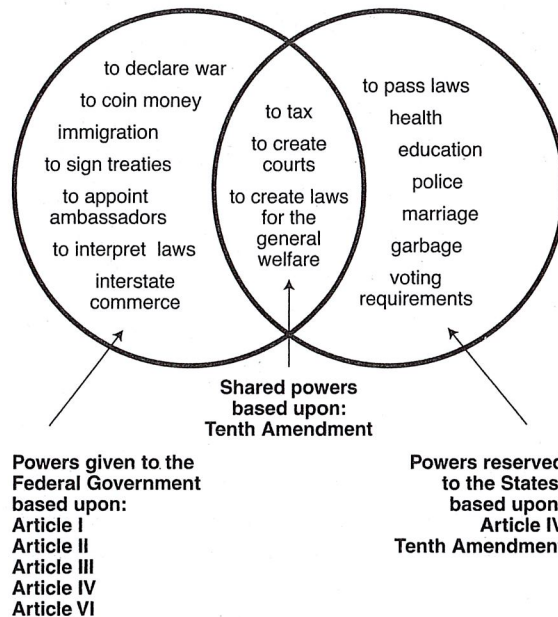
to declare war
to coin money
immigration
to sign treaties
to appoint ambassadors
to interpret laws
interstate commerce

to tax
to create courts
to create laws for the general welfare

to pass laws
health
education
police
marriage
garbage
voting requirements

Shared powers based upon: Tenth Amendment

Powers given to the Federal Government based upon:
Article I
Article II
Article III
Article IV
Article VI

Powers reserved to the States based upon: Article IV Tenth Amendment